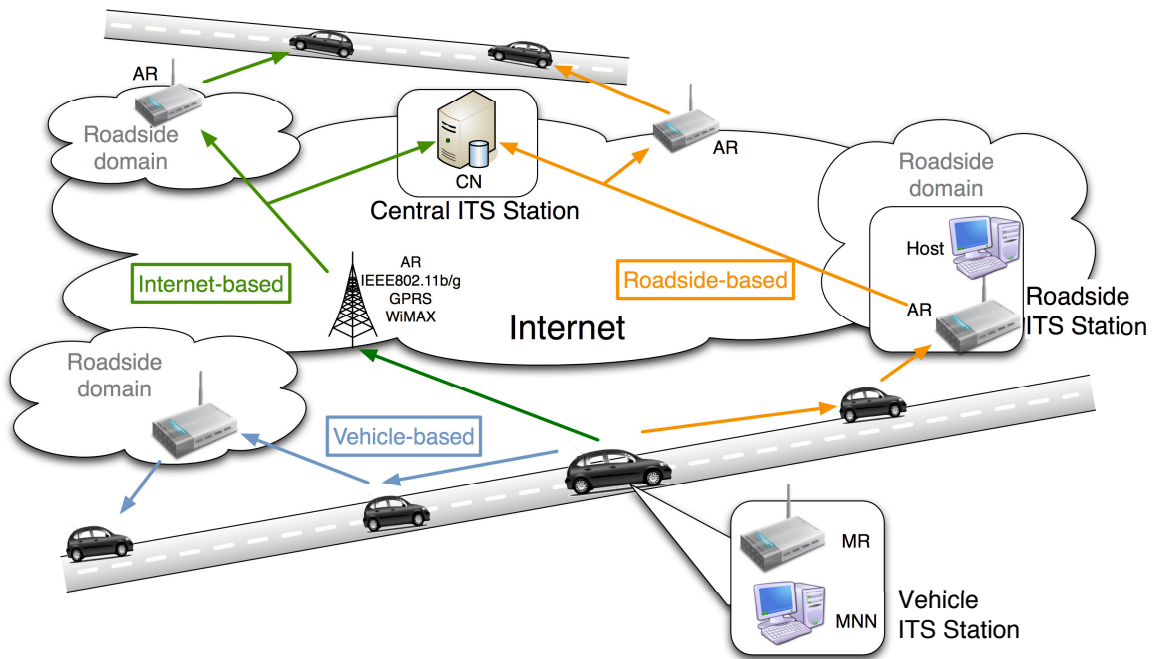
AR

Roadside domain

CN

Central ITS Station

AR

Roadside domain

Host

Internet-based

AR
IEEE802.11b/g
GPRS
WiMAX

Roadside-based

AR

Roadside ITS Station

Internet

Roadside domain

Vehicle-based

MR

MNN

Vehicle ITS Station